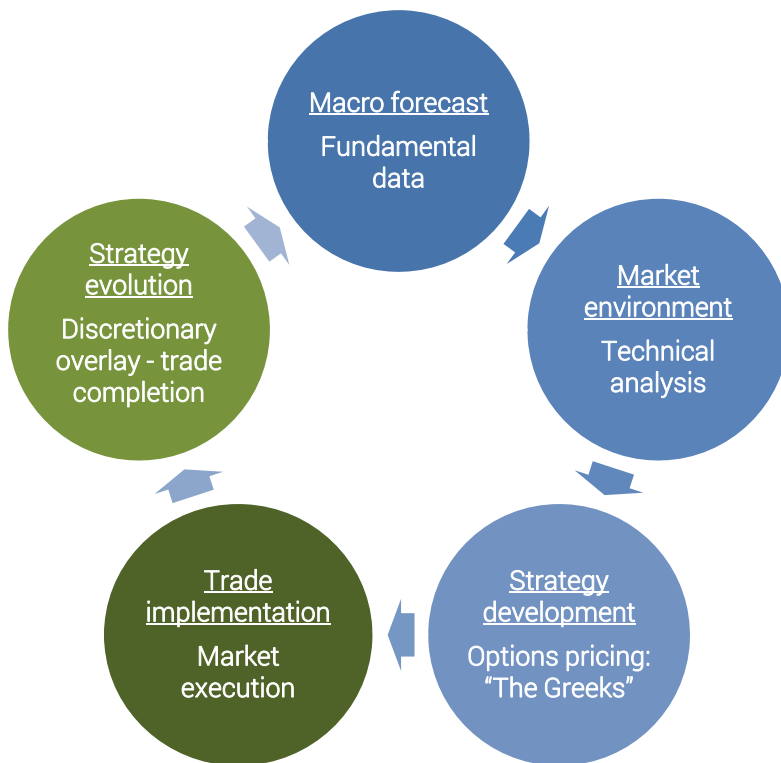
Macro forecast
Fundamental data

Market environment
Technical analysis

Strategy development
Options pricing: “The Greeks”

Trade implementation
Market execution

Strategy evolution
Discretionary overlay - trade completion